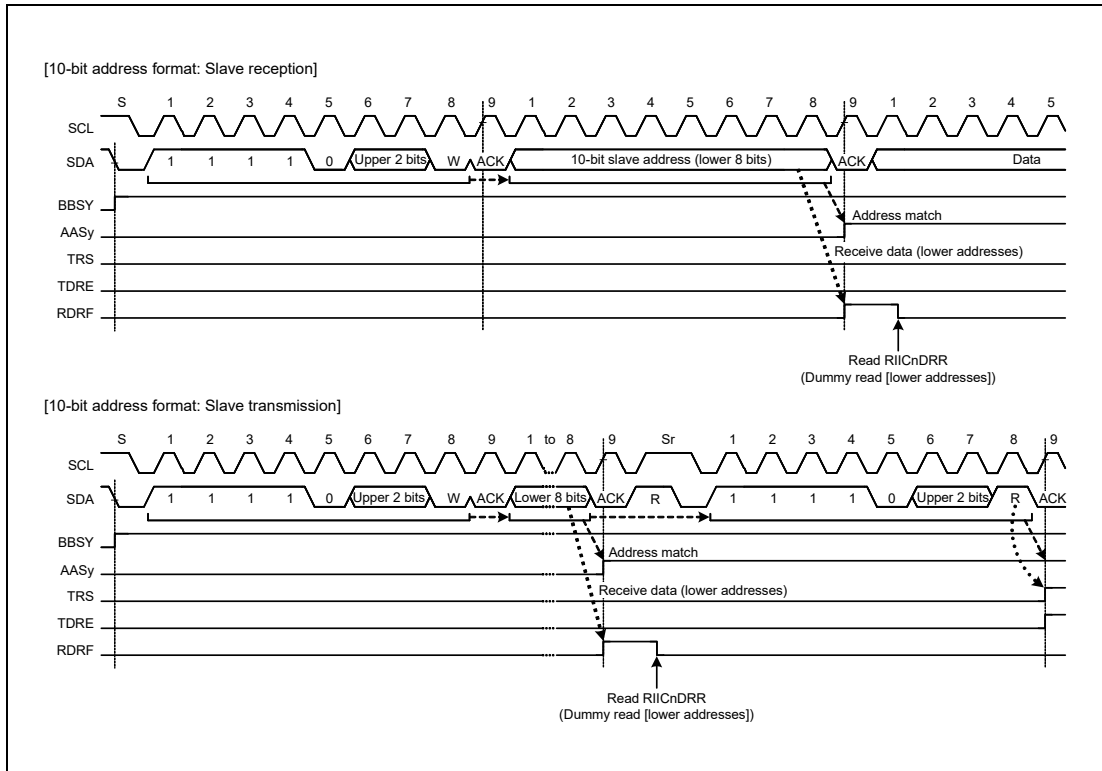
[10-bit address format: Slave reception]

S 1 2 3 4 5 6 7 8 9 1 2 3 4 5 6 7 8 9 1 2 3 4 5

SCL

SDA 1 1 1 1 0 Upper 2 bits W ACK 10-bit slave address (lower 8 bits) ACK Data

BBSY

AASy

TRS

TDRE

RDRF

Address match

Receive data (lower addresses)

Read RIICnDRR
(Dummy read [lower addresses])

[10-bit address format: Slave transmission]

S 1 2 3 4 5 6 7 8 9 1 to 8 9 Sr 1 2 3 4 5 6 7 8 9

SCL

SDA 1 1 1 1 0 Upper 2 bits W ACK Lower 8 bits ACK R 1 1 1 1 0 Upper 2 bits R ACK

BBSY

AASy

TRS

TDRE

RDRF

Address match

Receive data (lower addresses)

Read RIICnDRR
(Dummy read [lower addresses])